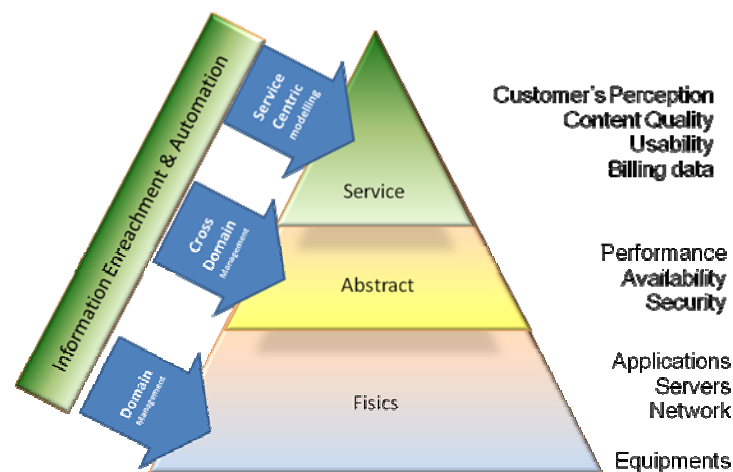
Information Enreachment & Automation

Service Centric modelling

Cross Domain Management

Domain Management

Service

Abstract

Fisics

Customer's Perception
Content Quality
Usability
Billing data

Performance
Availability
Security

Applications
Servers
Network

Equipments